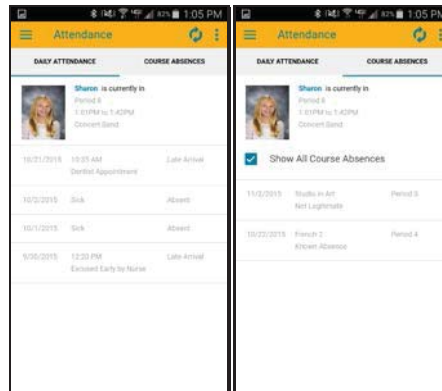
82% 1:05 PM
Attendance
DAILY ATTENDANCE
COURSE ABSENCES
Sharon is currently in
Period 8
1:01PM to 1:40PM
Concert Band

| | | |
|---|---|---|
| 10/21/2015 | 10:05 AM Dentist Appointment | Late Arrival |
| 10/2/2015 | Sick | Absent |
| 10/1/2015 | Sick | Absent |
| 9/30/2015 | 12:20 PM Excused Early by Nurse | Late Arrival |

82% 1:05 PM
Attendance
DAILY ATTENDANCE
COURSE ABSENCES
Sharon is currently in
Period 8
1:01PM to 1:40PM
Concert Band
Show All Course Absences

| | | |
|---|---|---|
| 11/3/2015 | Studio in Art Not Legitimate | Period 8 |
| 10/22/2015 | French 2 Known Absence | Period 4 |